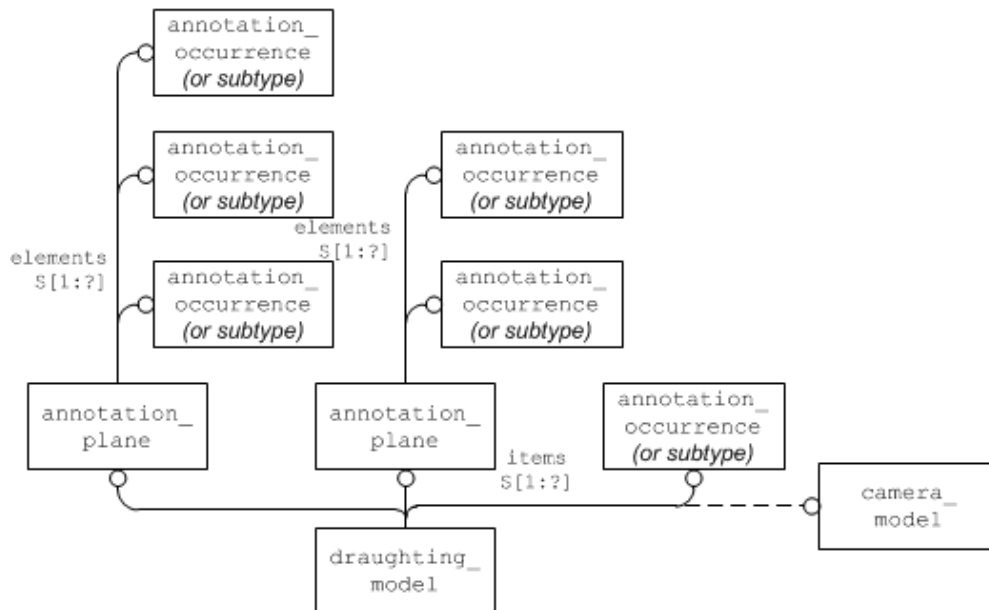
annotation_
occurrence
(or subtype)

annotation_
occurrence
(or subtype)

elements
S[1:?]

annotation_
occurrence
(or subtype)

annotation_
plane

annotation_
occurrence
(or subtype)

elements
S[1:?]

annotation_
occurrence
(or subtype)

annotation_
plane

annotation_
occurrence
(or subtype)

items
S[1:?]

camera_
model

draughting_
model